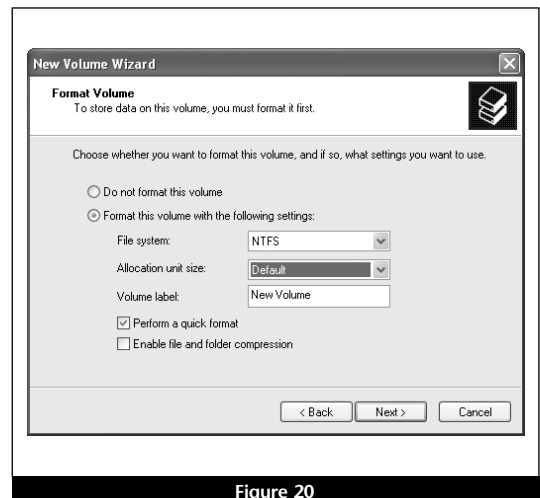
New Volume Wizard

Format Volume
To store data on this volume, you must format it first.

Choose whether you want to format this volume, and if so, what settings you want to use.

Do not format this volume

Format this volume with the following settings:

File system: NTFS

Allocation unit size: Default

Volume label: New Volume

Perform a quick format

Enable file and folder compression

< Back Next > Cancel

Figure 20